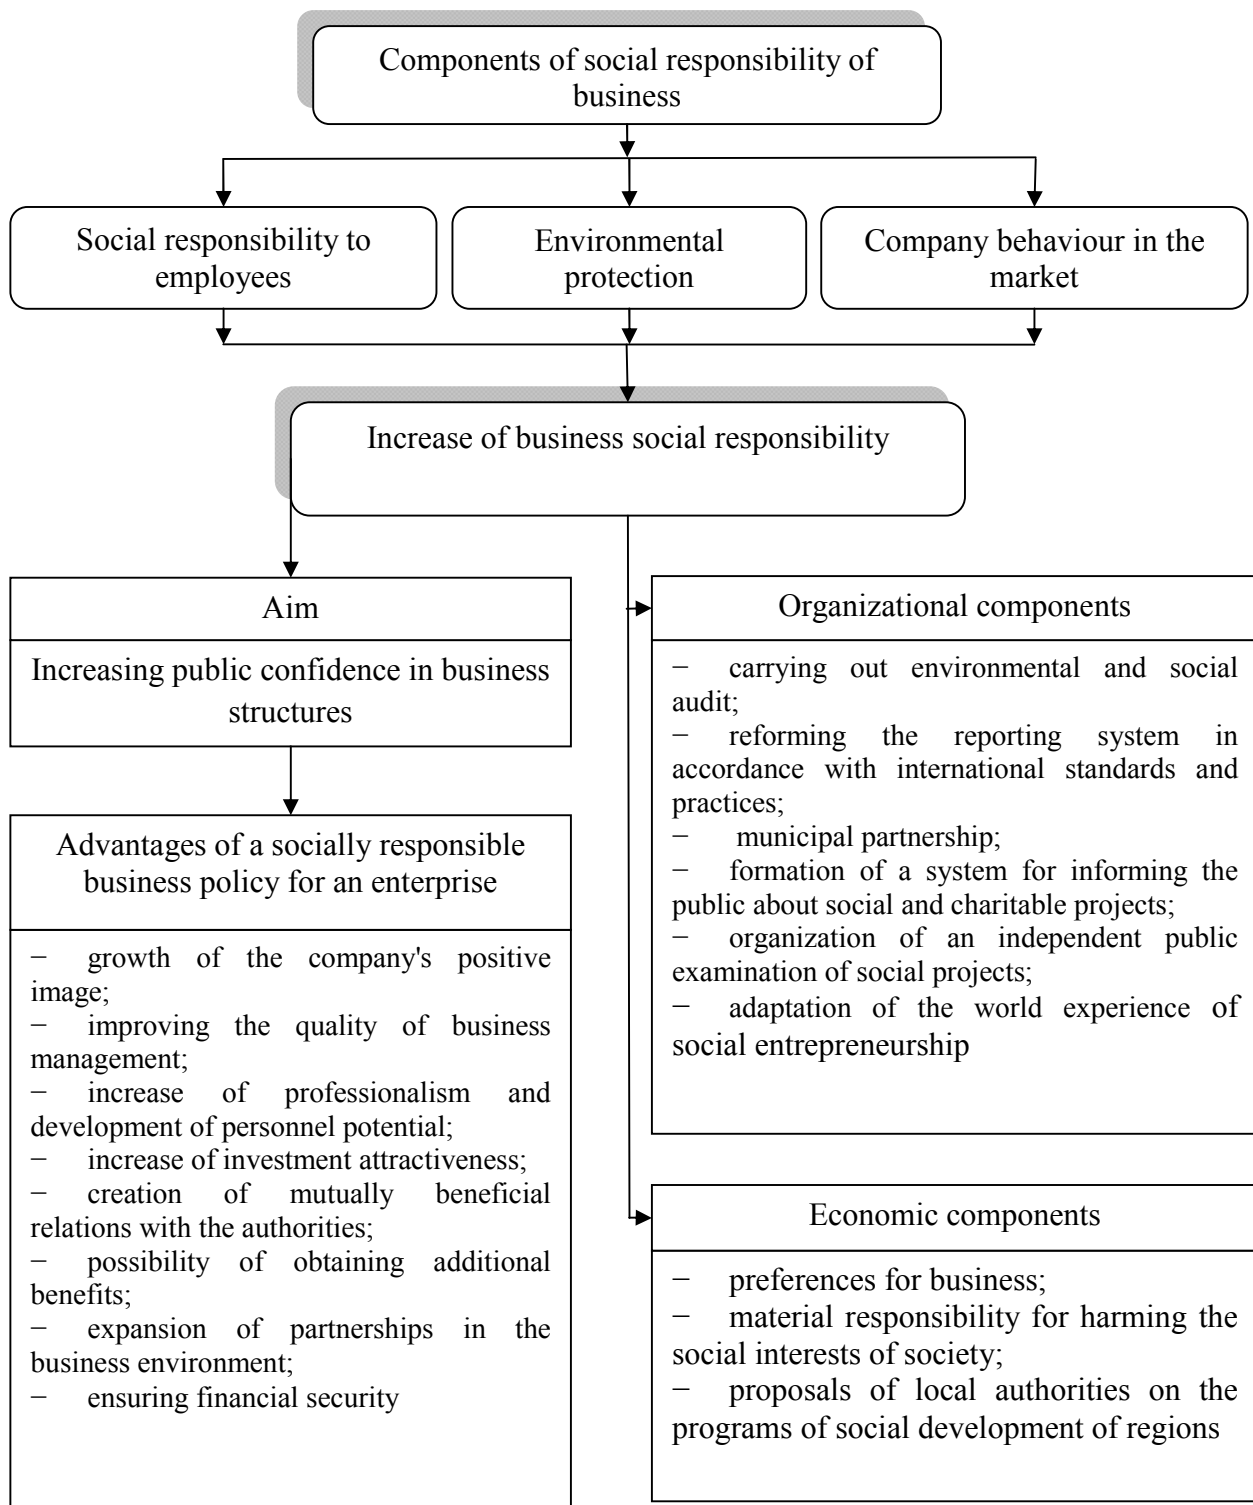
Components of social responsibility of business

Social responsibility to employees

Environmental protection

Company behaviour in the market

Increase of business social responsibility

Aim

Increasing public confidence in business structures

Advantages of a socially responsible business policy for an enterprise

− growth of the company's positive image;
− improving the quality of business management;
− increase of professionalism and development of personnel potential;
− increase of investment attractiveness;
− creation of mutually beneficial relations with the authorities;
− possibility of obtaining additional benefits;
− expansion of partnerships in the business environment;
− ensuring financial security

Organizational components

− carrying out environmental and social audit;
− reforming the reporting system in accordance with international standards and practices;
− municipal partnership;
− formation of a system for informing the public about social and charitable projects;
− organization of an independent public examination of social projects;
− adaptation of the world experience of social entrepreneurship

Economic components

− preferences for business;
− material responsibility for harming the social interests of society;
− proposals of local authorities on the programs of social development of regions